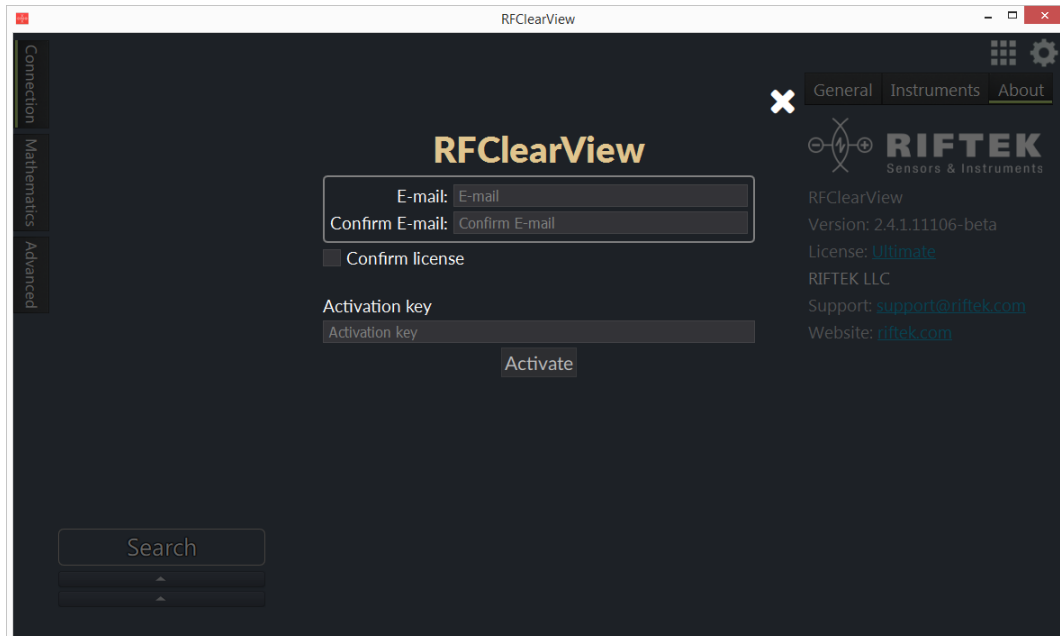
RFClearView

Connection
Mathematics
Advanced

General Instruments About

RIFTEK
Sensors & Instruments

RFClearView
Version: 2.4.1.11106-beta
License: Ultimate
RIFTEK LLC
Support: support@riftek.com
Website: riftek.com

RFClearView

E-mail: E-mail
Confirm E-mail: Confirm E-mail

Confirm license

Activation key
Activation key

Activate

Search